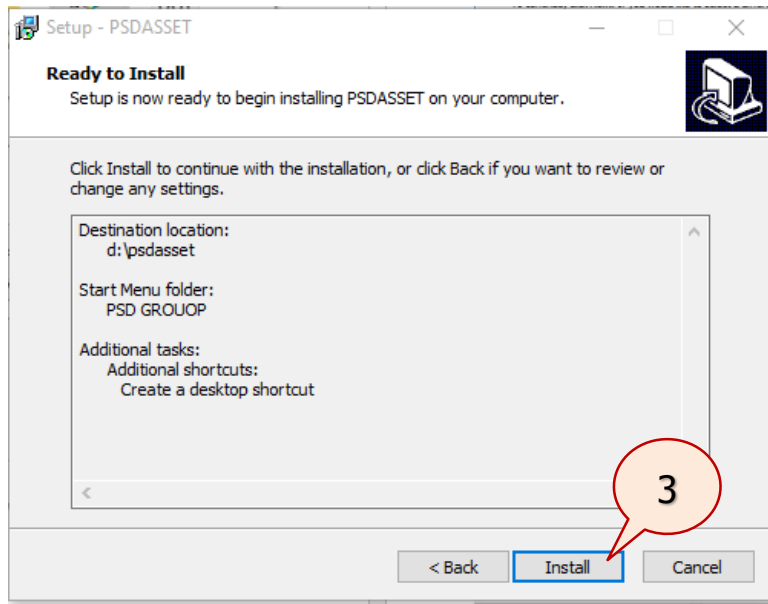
Setup - PSDASSET

Ready to Install
Setup is now ready to begin installing PSDASSET on your computer.

Click Install to continue with the installation, or click Back if you want to review or change any settings.

Destination location:
d:\psdasset

Start Menu folder:
PSD GROUOP

Additional tasks:
Additional shortcuts:
Create a desktop shortcut

3

< Back
Install
Cancel